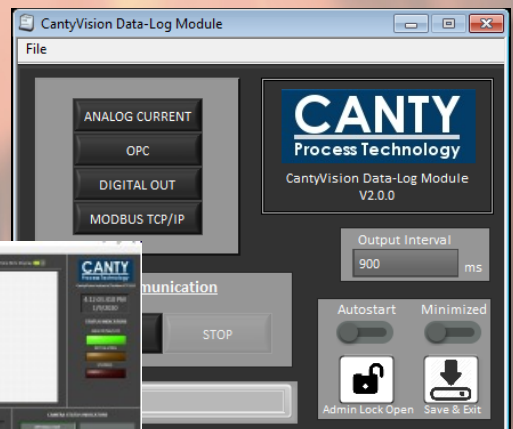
CantyVision Data-Log Module

File

ANALOG CURRENT

OPC

DIGITAL OUT

MODBUS TCP/IP

CANTY
Process Technology

CantyVision Data-Log Module
V2.0.0

Output Interval

900

ms

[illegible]munication

STOP

Autostart

Minimized

Admin Lock Open

Save & Exit

CANTY
Process Technology

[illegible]